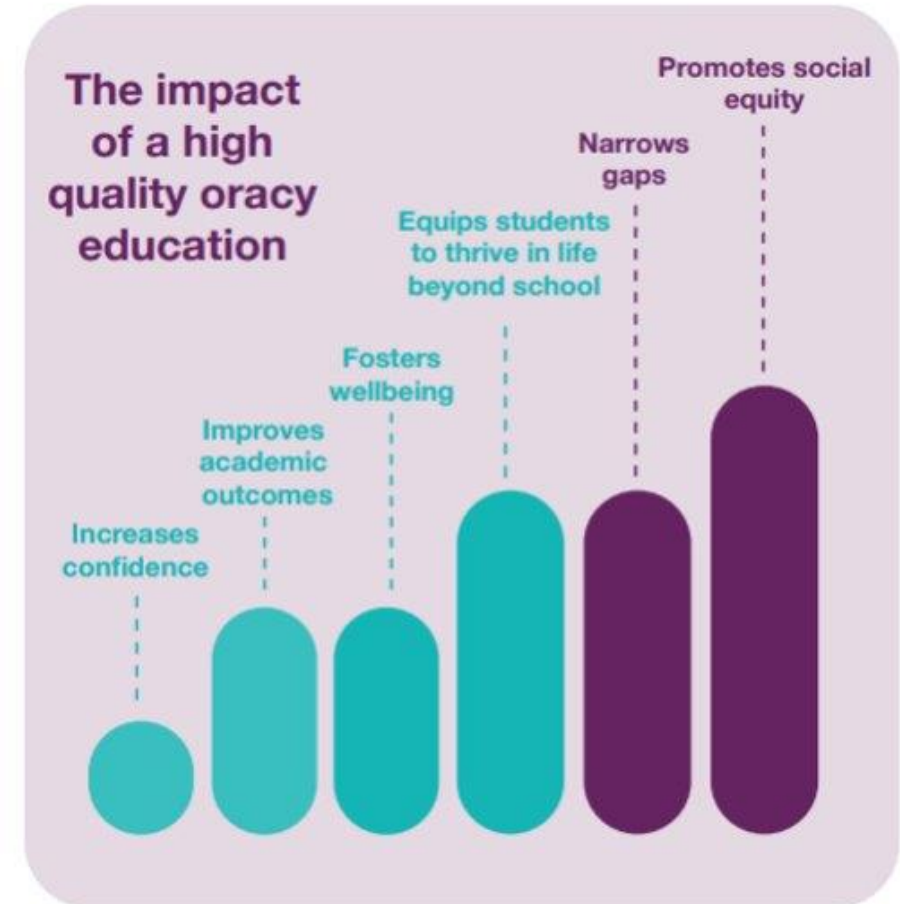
The impact of a high quality oracy education

Increases confidence

Improves academic outcomes

Fosters wellbeing

Equips students to thrive in life beyond school

Narrows gaps

Promotes social equity